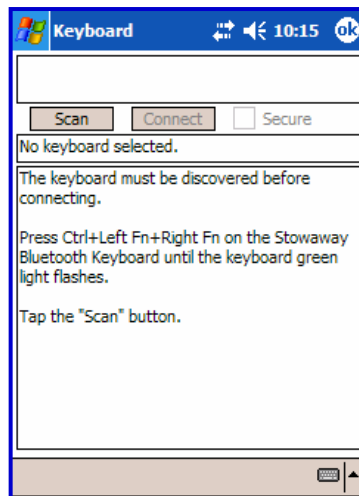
Keyboard 10:15 ok

Scan Connect Secure

No keyboard selected.

The keyboard must be discovered before connecting.

Press Ctrl+Left Fn+Right Fn on the Stowaway Bluetooth Keyboard until the keyboard green light flashes.

Tap the "Scan" button.